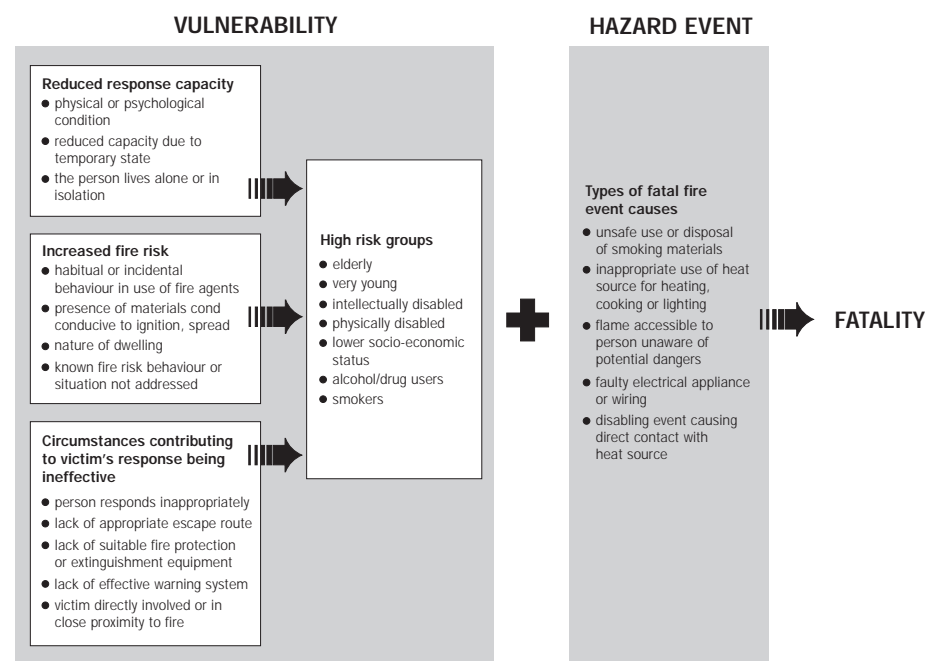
VULNERABILITY

HAZARD EVENT

Reduced response capacity
- physical or psychological condition
- reduced capacity due to temporary state
- the person lives alone or in isolation

Increased fire risk
- habitual or incidental behaviour in use of fire agents
- presence of materials cond conducive to ignition, spread
- nature of dwelling
- known fire risk behaviour or situation not addressed

Circumstances contributing to victim's response being ineffective
- person responds inappropriately
- lack of appropriate escape route
- lack of suitable fire protection or extinguishment equipment
- lack of effective warning system
- victim directly involved or in close proximity to fire

High risk groups
- elderly
- very young
- intellectually disabled
- physically disabled
- lower socio-economic status
- alcohol/drug users
- smokers

Types of fatal fire event causes
- unsafe use or disposal of smoking materials
- inappropriate use of heat source for heating, cooking or lighting
- flame accessible to person unaware of potential dangers
- faulty electrical appliance or wiring
- disabling event causing direct contact with heat source

FATALITY